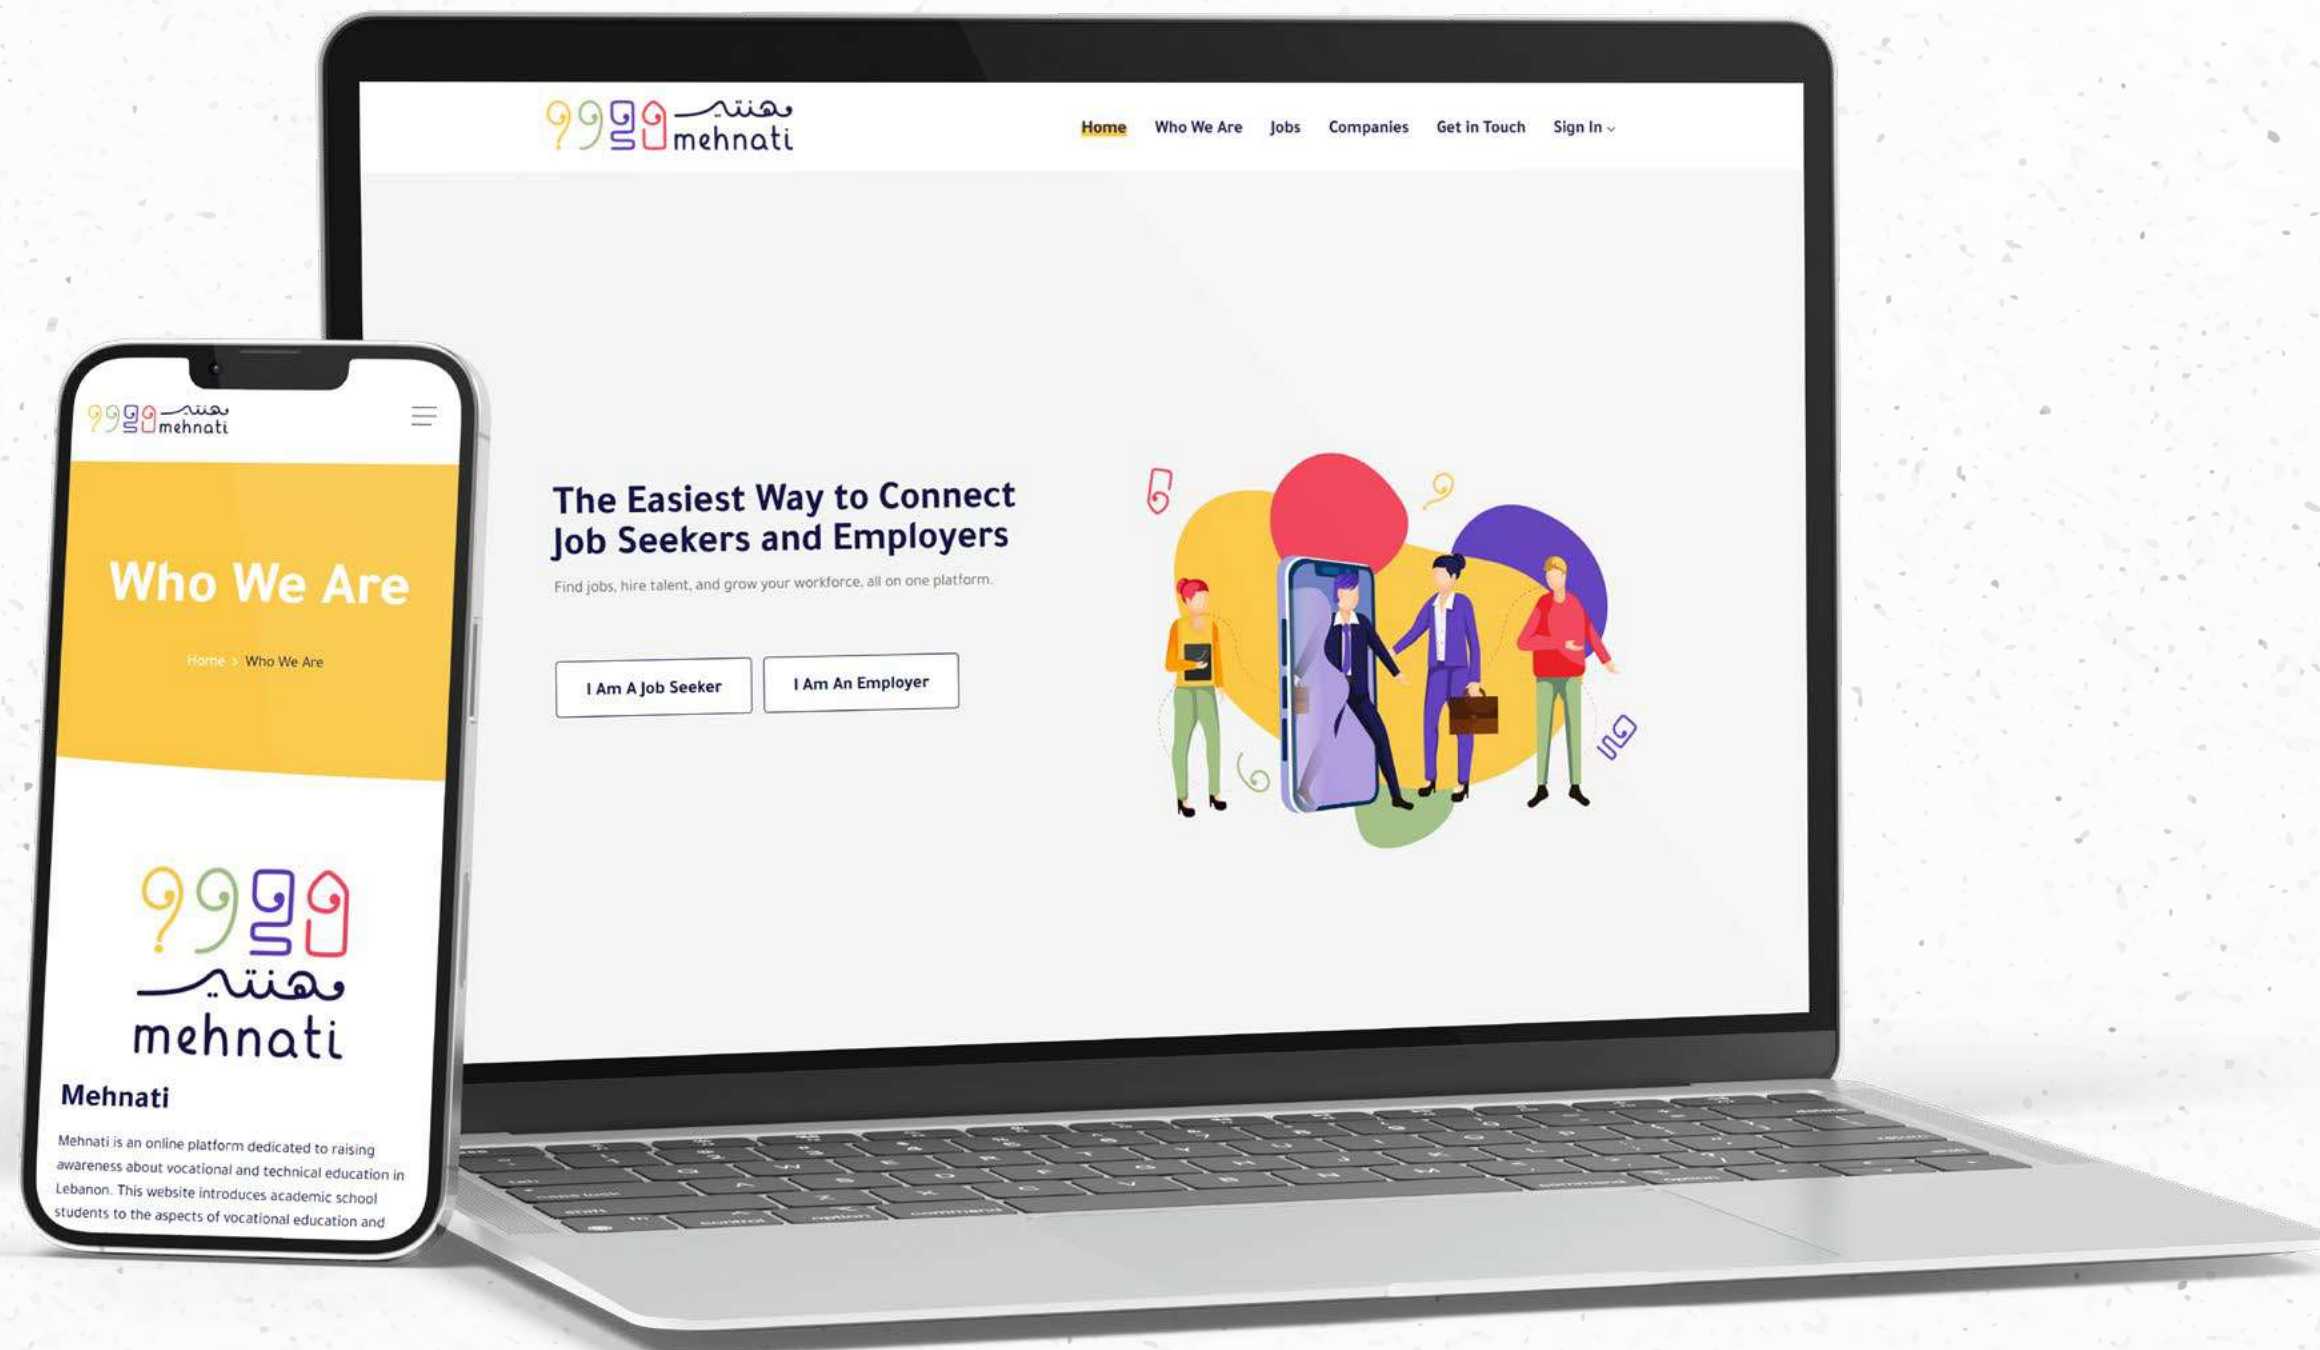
مهنتي mehnati

Home Who We Are Jobs Companies Get in Touch Sign In

The Easiest Way to Connect Job Seekers and Employers

Find jobs, hire talent, and grow your workforce, all on one platform.

I Am A Job Seeker

I Am An Employer

مهنتي mehnati

Who We Are

Home > Who We Are

مهنتي
mehnati

Mehnati

Mehnati is an online platform dedicated to raising awareness about vocational and technical education in Lebanon. This website introduces academic school students to the aspects of vocational education and